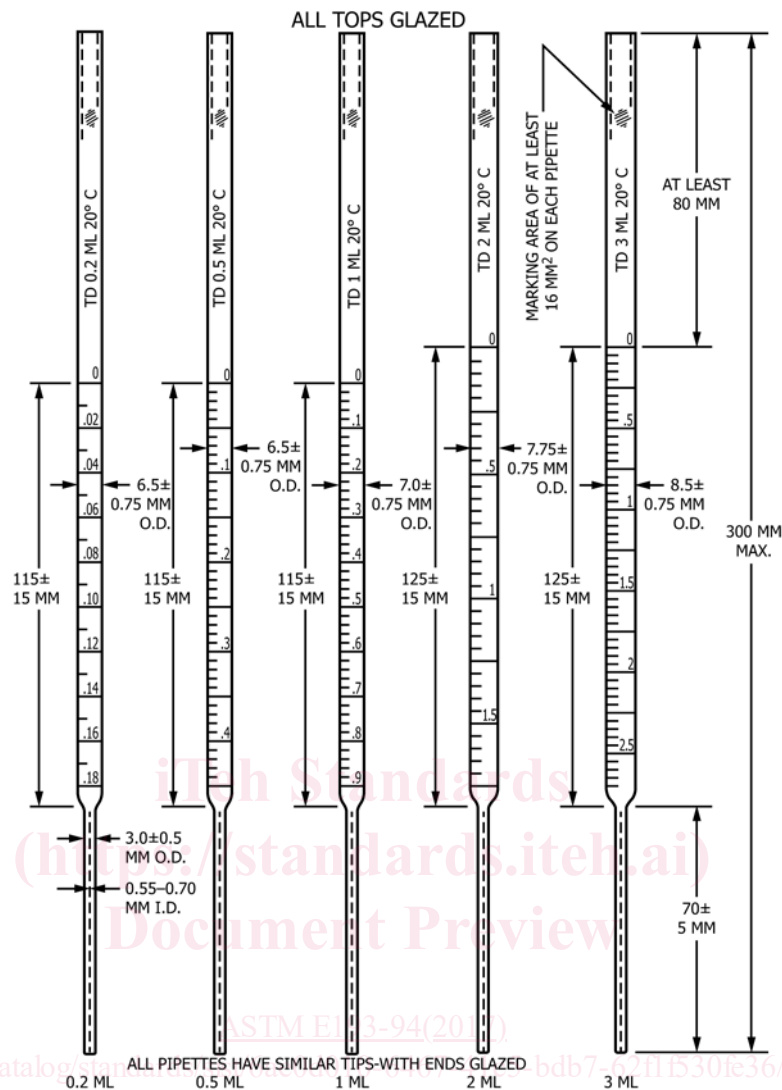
ALL TOPS GLAZED

TD 0.2 ML 20° C

0
.02
.04
.06
.08
.10
.12
.14
.16
.18

6.5± 0.75 MM O.D.

115± 15 MM

3.0±0.5 MM O.D.

0.55–0.70 MM I.D.

0.2 ML

TD 0.5 ML 20° C

0
.1
.2
.3
.4

6.5± 0.75 MM O.D.

115± 15 MM

0.5 ML

TD 1 ML 20° C

0
.1
.2
.3
.4
.5
.6
.7
.8
.9

7.0± 0.75 MM O.D.

115± 15 MM

1 ML

TD 2 ML 20° C

0
.5
1
1.5

7.75± 0.75 MM O.D.

125± 15 MM

2 ML

MARKING AREA OF AT LEAST 16 MM$^2$ ON EACH PIPETTE

TD 3 ML 20° C

0
.5
1
1.5
2
2.5

AT LEAST 80 MM

8.5± 0.75 MM O.D.

125± 15 MM

300 MM MAX.

70± 5 MM

3 ML

ALL PIPETTES HAVE SIMILAR TIPS-WITH ENDS GLAZED

iTeh Standards
(https://standards.iteh.ai)
Document Preview

ASTM E1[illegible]3-94(201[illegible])

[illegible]atalog/stan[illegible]bdb7-62f1f530fe36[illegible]